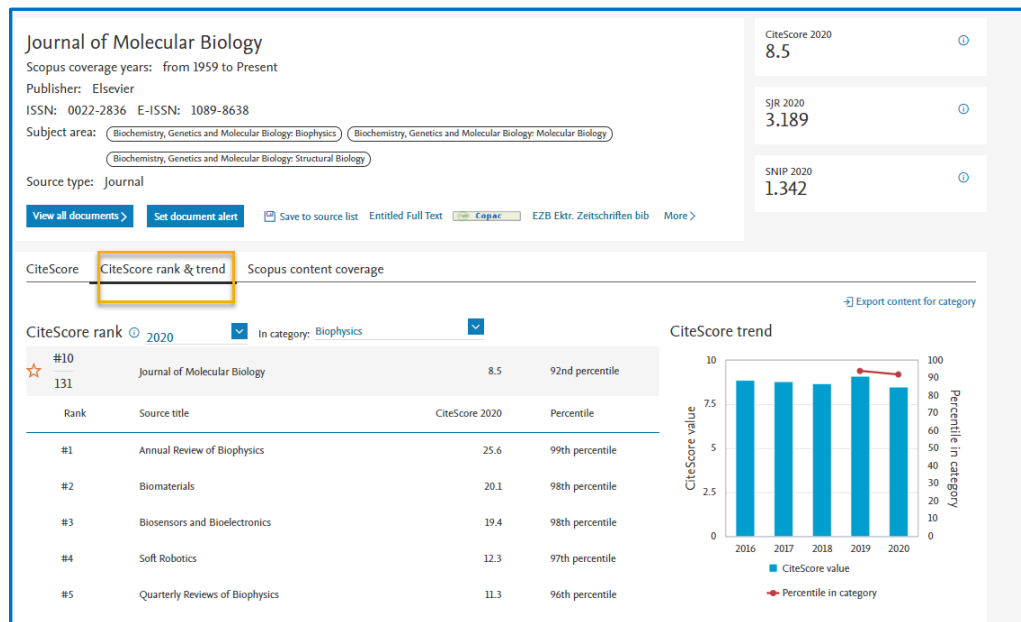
Journal of Molecular Biology
Scopus coverage years: from 1959 to Present
Publisher: Elsevier
ISSN: 0022-2836 E-ISSN: 1089-8638
Subject area: Biochemistry, Genetics and Molecular Biology: Biophysics Biochemistry, Genetics and Molecular Biology: Molecular Biology Biochemistry, Genetics and Molecular Biology: Structural Biology
Source type: Journal

View all documents > Set document alert Save to source list Entitled Full Text Copac EZB Ektr. Zeitschriften bib More >

CiteScore 2020
8.5

SJR 2020
3.189

SNIP 2020
1.342

CiteScore CiteScore rank & trend Scopus content coverage

Export content for category

CiteScore rank 2020 In category: Biophysics

#10
131 Journal of Molecular Biology 8.5 92nd percentile

| Rank | Source title | CiteScore 2020 | Percentile |
|---|---|---|---|
| #1 | Annual Review of Biophysics | 25.6 | 99th percentile |
| #2 | Biomaterials | 20.1 | 98th percentile |
| #3 | Biosensors and Bioelectronics | 19.4 | 98th percentile |
| #4 | Soft Robotics | 12.3 | 97th percentile |
| #5 | Quarterly Reviews of Biophysics | 11.3 | 96th percentile |

CiteScore trend

CiteScore value
10
7.5
5
2.5
0

Percentile in category
100
90
80
70
60
50
40
30
20
10
0

2016 2017 2018 2019 2020

CiteScore value
Percentile in category